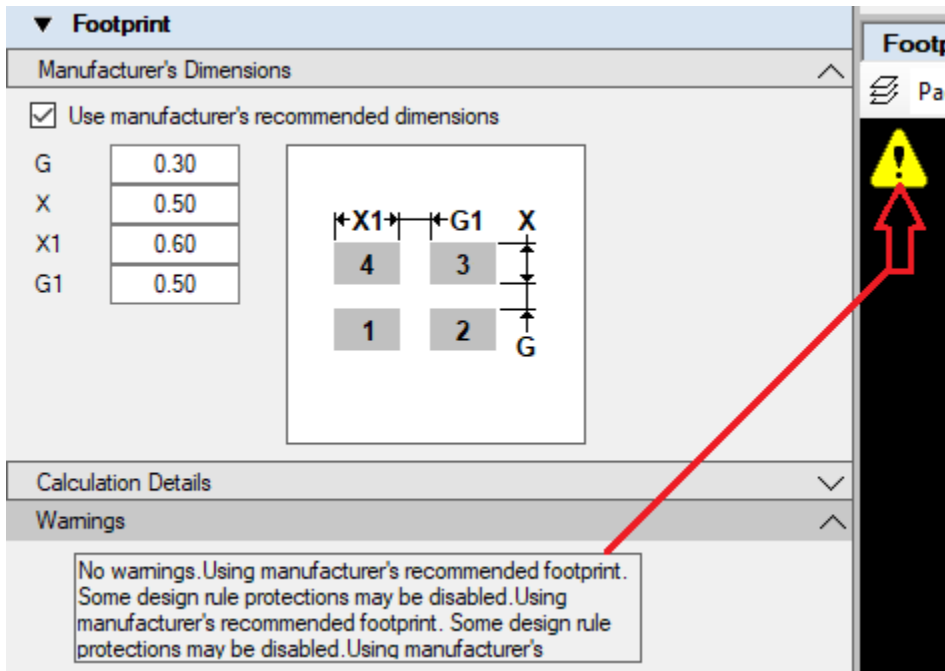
▼ Footprint

Manufacturer's Dimensions

Use manufacturer's recommended dimensions

| G | 0.30 |
|---|---|
| X | 0.50 |
| X1 | 0.60 |
| G1 | 0.50 |

X1 G1 X

4 3

1 2

G

Calculation Details

Warnings

No warnings.Using manufacturer's recommended footprint. Some design rule protections may be disabled.Using manufacturer's recommended footprint. Some design rule protections may be disabled.Using manufacturer's

Footp

Pa